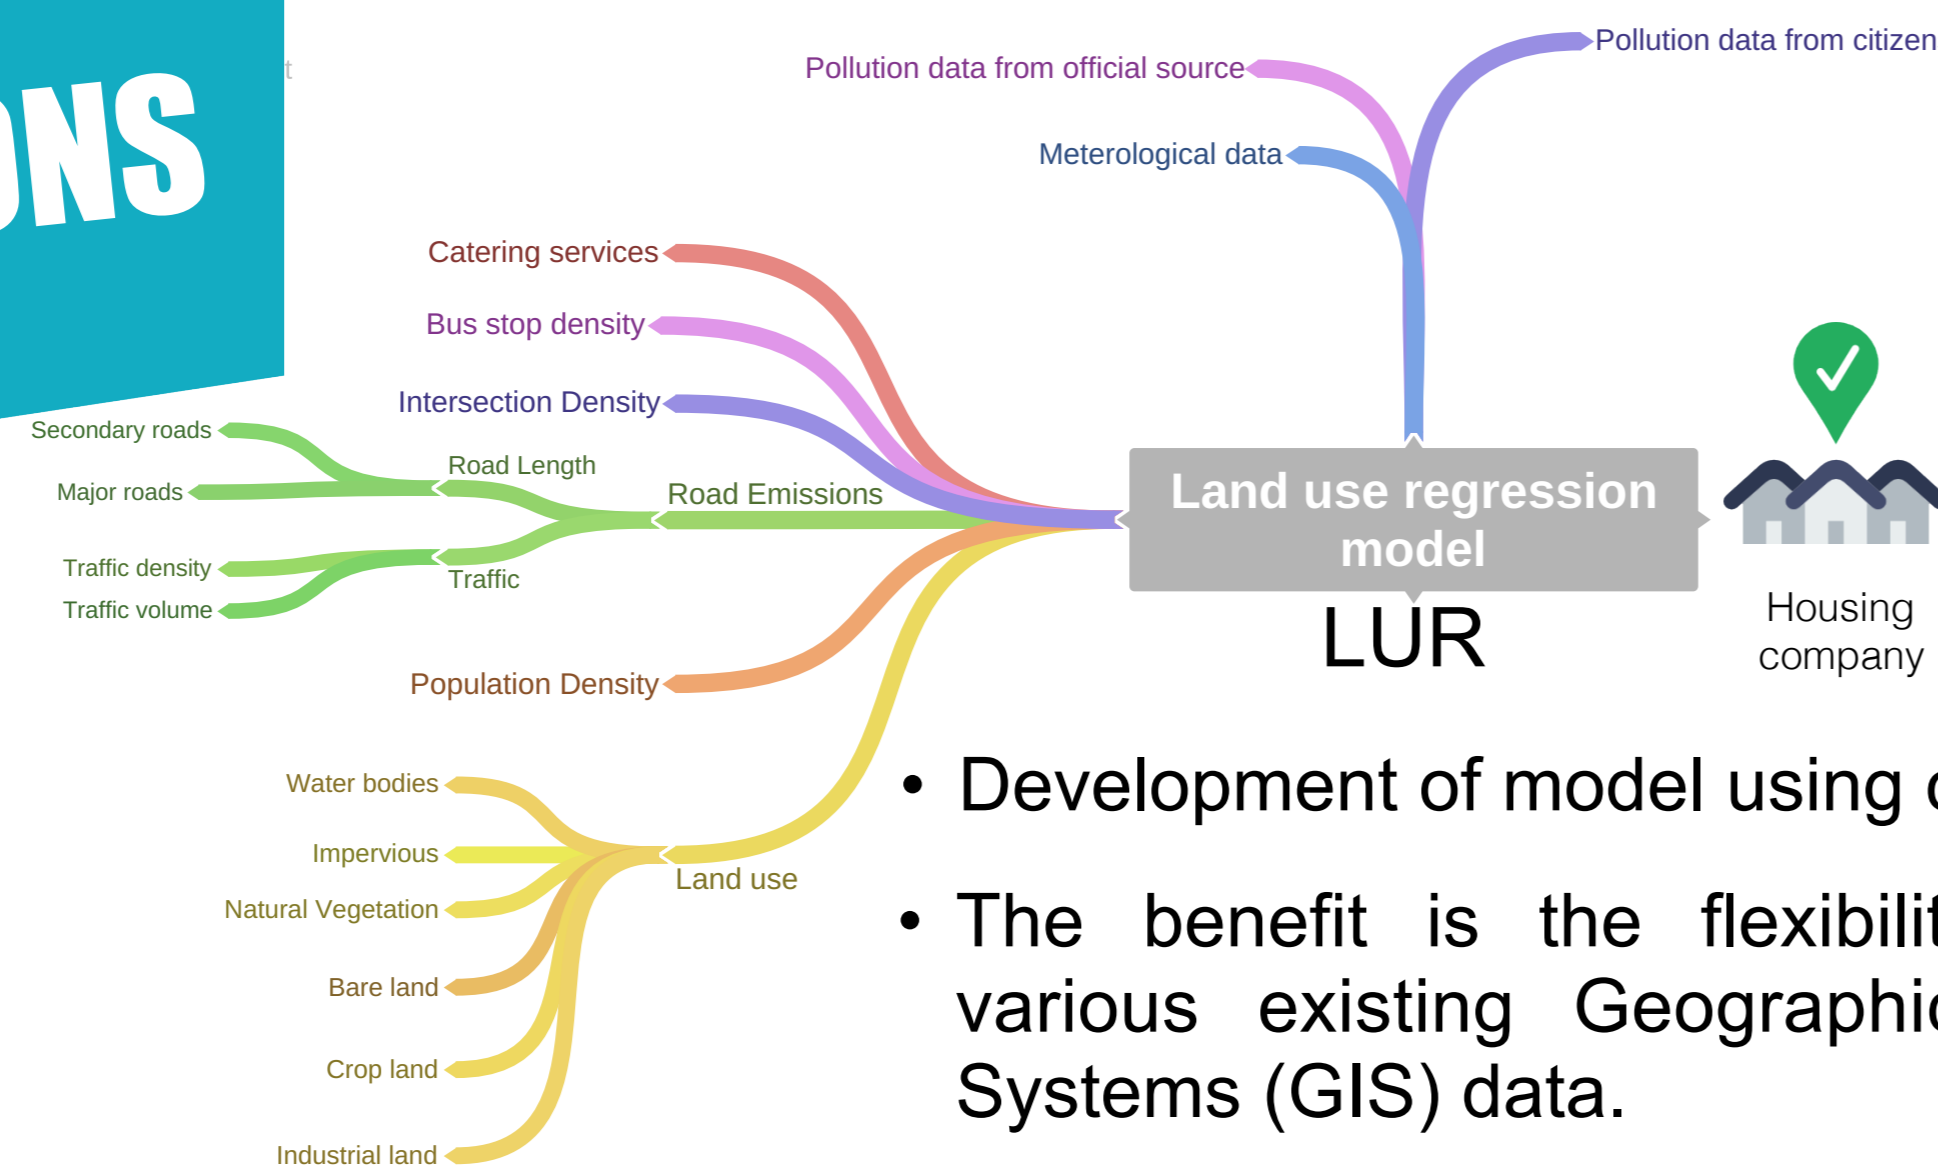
ONS

Pollution data from citizen

Pollution data from official source

Meterological data

Catering services

Bus stop density

Intersection Density

Secondary roads

Road Length

Major roads

Road Emissions

Traffic density

Traffic

Traffic volume

Land use regression model

LUR

Housing company

Population Density

Water bodies

Impervious

Natural Vegetation

Land use

Bare land

Crop land

Industrial land

• Development of model using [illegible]

• The benefit is the flexibilit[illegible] various existing Geographi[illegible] Systems (GIS) data.